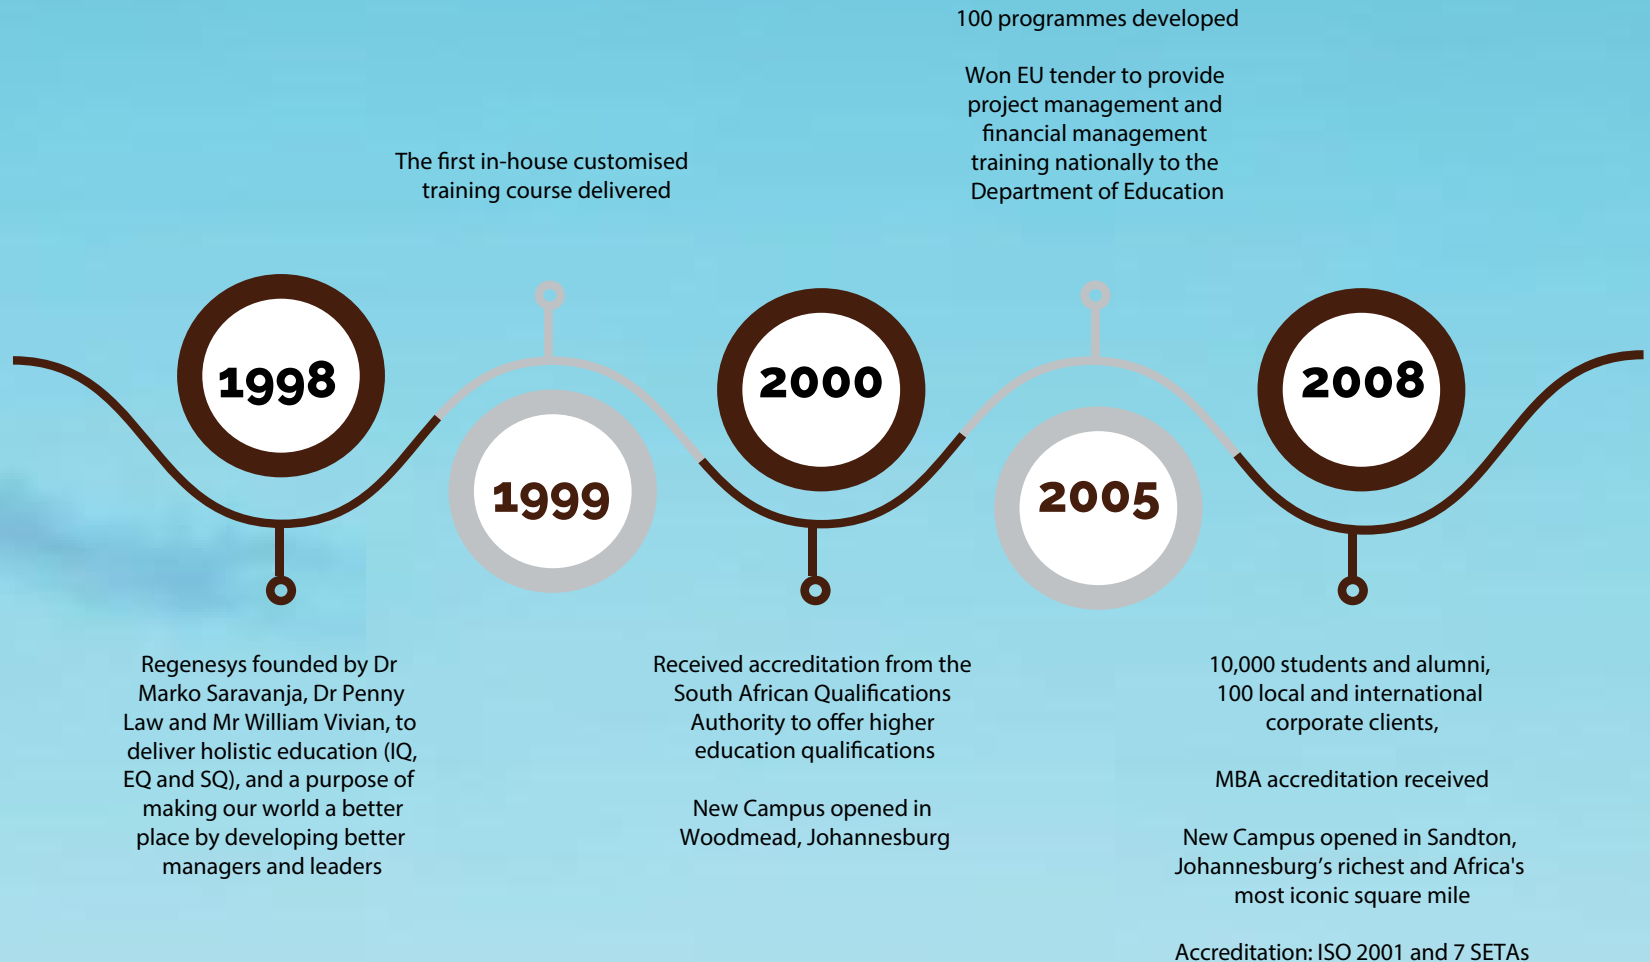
100 programmes developed

Won EU tender to provide project management and financial management training nationally to the Department of Education

The first in-house customised training course delivered

1998

1999

2000

2005

2008

Regenesys founded by Dr Marko Saravanja, Dr Penny Law and Mr William Vivian, to deliver holistic education (IQ, EQ and SQ), and a purpose of making our world a better place by developing better managers and leaders

Received accreditation from the South African Qualifications Authority to offer higher education qualifications

New Campus opened in Woodmead, Johannesburg

10,000 students and alumni, 100 local and international corporate clients,

MBA accreditation received

New Campus opened in Sandton, Johannesburg's richest and Africa's most iconic square mile

Accreditation: ISO 2001 and 7 SETAs